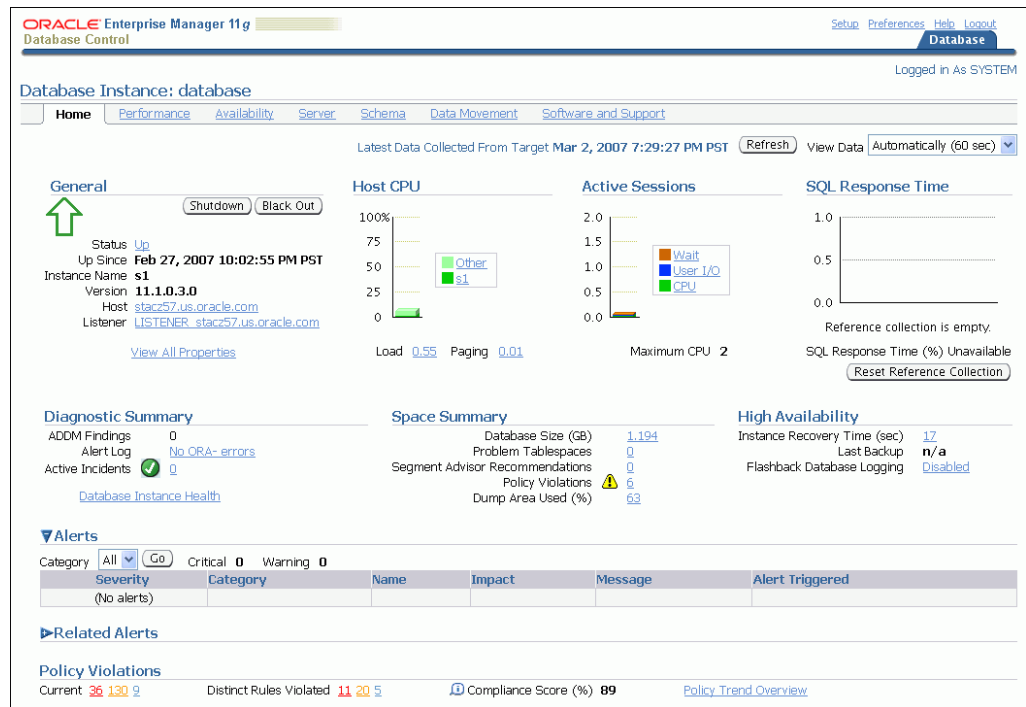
ORACLE Enterprise Manager 11g
Database Control

Setup Preferences Help Logout
Database

Logged in As SYSTEM

Database Instance: database

Home | Performance | Availability | Server | Schema | Data Movement | Software and Support

Latest Data Collected From Target Mar 2, 2007 7:29:27 PM PST (Refresh) View Data Automatically (60 sec)

General

Shutdown | Black Out

Status Up
Up Since Feb 27, 2007 10:02:55 PM PST
Instance Name s1
Version 11.1.0.3.0
Host stacz57.us.oracle.com
Listener LISTENER_stacz57.us.oracle.com

View All Properties

Host CPU

100%
75
50
25
0

Other
s1

Load 0.55 Paging 0.01

Active Sessions

2.0
1.5
1.0
0.5
0.0

Wait
User I/O
CPU

Maximum CPU 2

SQL Response Time

1.0
0.5
0.0

Reference collection is empty.

SQL Response Time (%) Unavailable

Reset Reference Collection

Diagnostic Summary

ADDM Findings 0
Alert Log No ORA- errors
Active Incidents 0

Database Instance Health

Space Summary

Database Size (GB) 1.194
Problem Tablespaces 0
Segment Advisor Recommendations 0
Policy Violations 6
Dump Area Used (%) 63

High Availability

Instance Recovery Time (sec) 17
Last Backup n/a
Flashback Database Logging Disabled

▼Alerts

Category All Go Critical 0 Warning 0

| Severity | Category | Name | Impact | Message | Alert Triggered |
|---|---|---|---|---|---|
| (No alerts) | | | | | |

▶Related Alerts

Policy Violations

Current 36 130 9 Distinct Rules Violated 11 20 5 Compliance Score (%) 89 Policy Trend Overview